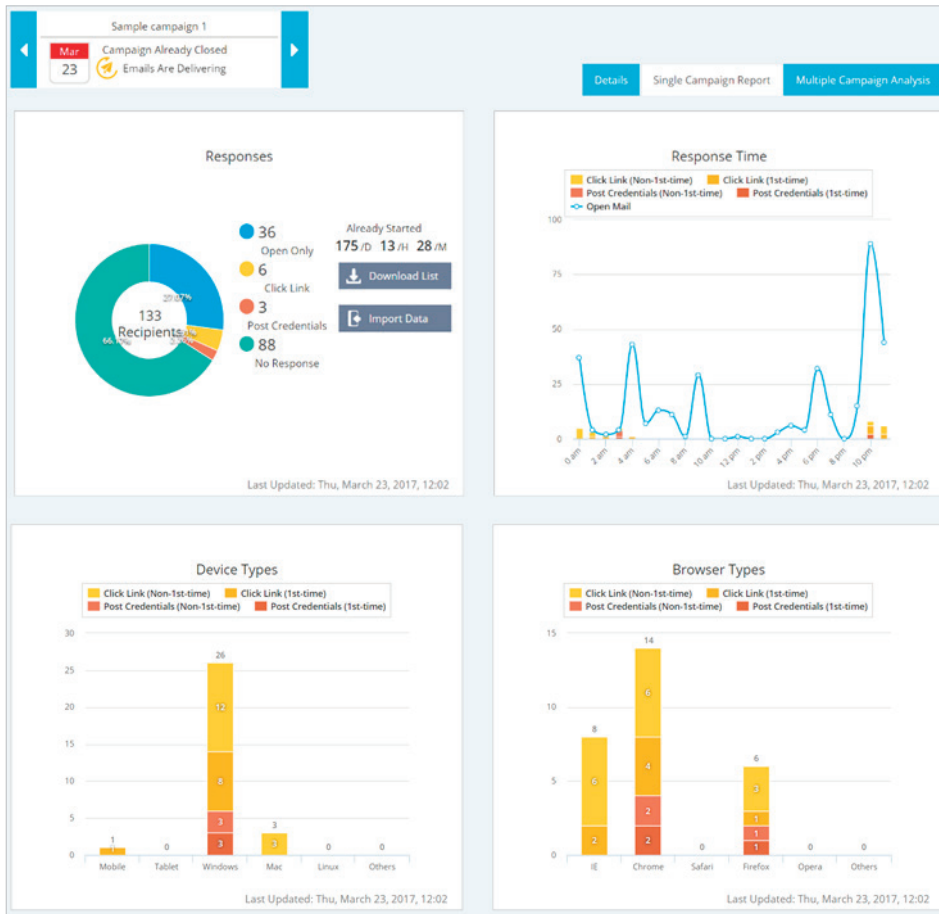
Sample campaign 1
Mar
23
Campaign Already Closed
Emails Are Delivering

Details | Single Campaign Report | Multiple Campaign Analysis

Responses

133
Recipients
27.07%
66.17%
2.26%

36
Open Only
6
Click Link
3
Post Credentials
88
No Response

Already Started
175 /D 13 /H 28 /M

Download List
Import Data

Last Updated: Thu, March 23, 2017, 12:02

Response Time

Click Link (Non-1st-time)
Click Link (1st-time)
Post Credentials (Non-1st-time)
Post Credentials (1st-time)
Open Mail

100
75
50
25
0

0 am
2 am
4 am
6 am
8 am
10 am
12 pm
2 pm
4 pm
6 pm
8 pm
10 pm

Last Updated: Thu, March 23, 2017, 12:02

Device Types

Click Link (Non-1st-time)
Click Link (1st-time)
Post Credentials (Non-1st-time)
Post Credentials (1st-time)

30
25
20
15
10
5
0

1
0
26
12
8
3
3
3
3
0
0

Mobile
Tablet
Windows
Mac
Linux
Others

Last Updated: Thu, March 23, 2017, 12:02

Browser Types

Click Link (Non-1st-time)
Click Link (1st-time)
Post Credentials (Non-1st-time)
Post Credentials (1st-time)

15
10
5
0

8
6
2
14
6
4
2
2
0
6
3
1
1
1
0
0

IE
Chrome
Safari
Firefox
Opera
Others

Last Updated: Thu, March 23, 2017, 12:02